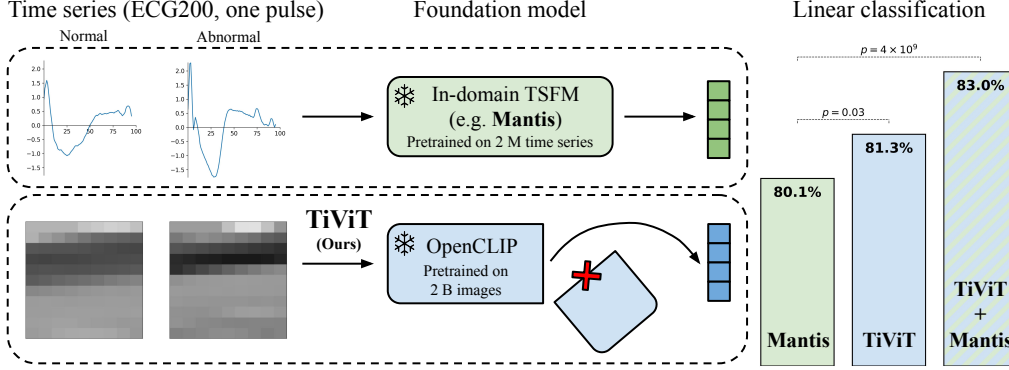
Time series (ECG200, one pulse)

Foundation model

Linear classification

Normal

Abnormal

2.0
1.5
1.0
0.5
0.0
−0.5
−1.0
−1.5

25 50 75 100

2.0
1.5
1.0
0.5
0.0
−0.5
−1.0
−1.5

25 50 75 100

In-domain TSFM (e.g. **Mantis**) Pretrained on 2 M time series

**TiViT** **(Ours)**

OpenCLIP Pretrained on 2 B images

$p = 4 \times 10^9$

$p = 0.03$

80.1%

81.3%

83.0%

Mantis

TiViT

TiViT + Mantis